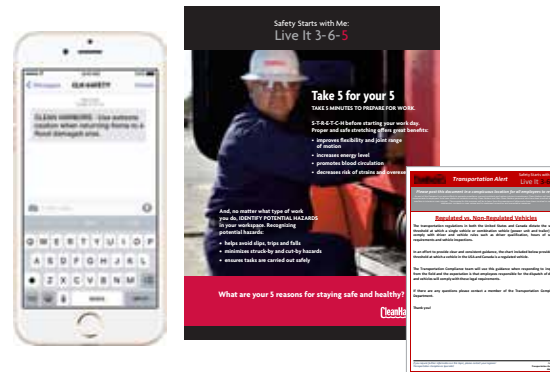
Messages CH-SAFETY

CLEAN HARBORS: Use extreme caution when returning home to a flood damaged area.

Q W E R T Y U I O P
A S D F G H J K L
Z X C V B N M

Safety Starts with Me:
Live It 3-6-5

Take 5 for your 5
TAKE 5 MINUTES TO PREPARE FOR WORK.

S-T-R-E-T-C-H before starting your work day. Proper and safe stretching offers great benefits:
• improves flexibility and joint range of motion
• increases energy level
• promotes blood circulation
• decreases risk of strains and overexe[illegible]

And, no matter what type of work you do, IDENTIFY POTENTIAL HAZARDS in your workspace. Recognizing potential hazards:
• helps avoid slips, trips and falls
• minimizes struck-by and cut-by hazards
• ensures tasks are carried out safely

What are your 5 reasons for staying safe and healthy?

CleanHarbors

Transportation Alert

Safety Starts with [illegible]
Live It

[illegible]

Regulated vs. Non-Regulated Vehicles

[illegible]